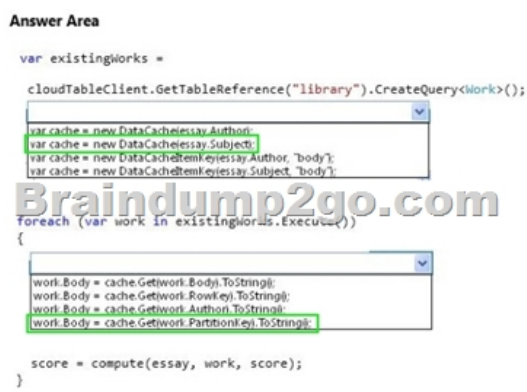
Answer Area

var existingWorks =

cloudTableClient.GetTableReference("library").CreateQuery<Work>();

var cache = new DataCache(essay.Author);
var cache = new DataCache(essay.Subject);
var cache = new DataCache(ItemKey(essay.Author, "body");
var cache = new DataCache(ItemKey(essay.Subject, "body");

Braindump2go.com

foreach (var work in existingWorks.Execute())
{

work.Body = cache.Get(work.Body).ToString();
work.Body = cache.Get(work.RowKey).ToString();
work.Body = cache.Get(work.Author).ToString();
work.Body = cache.Get(work.PartitionKey).ToString();

score = compute(essay, work, score);
}